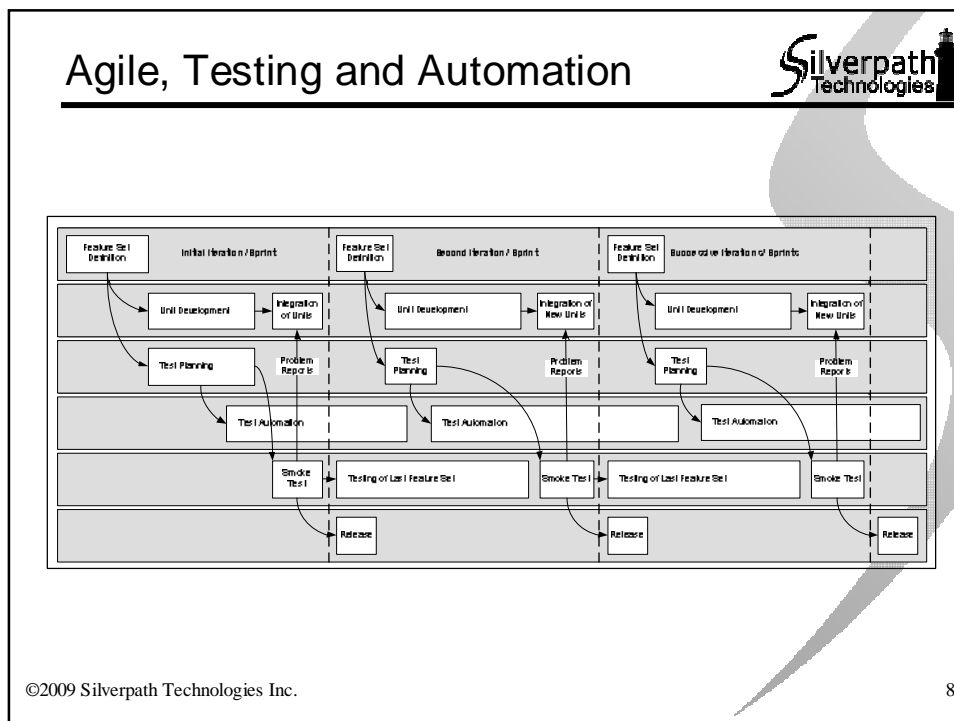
Agile, Testing and Automation

Silverpath Technologies

Feature Set Definition

Initial Iteration / Sprint

Feature Set Definition

Second Iteration / Sprint

Feature Set Definition

Successive Iteration / Sprints

Unit Development

Integration of Units

Unit Development

Integration of New Units

Unit Development

Integration of New Units

Test Planning

Problem Reports

Test Planning

Problem Reports

Test Planning

Problem Reports

Test Automation

Test Automation

Test Automation

Smoke Test

Testing of Last Feature Set

Smoke Test

Testing of Last Feature Set

Smoke Test

Release

Release

Release

©2009 Silverpath Technologies Inc.

8